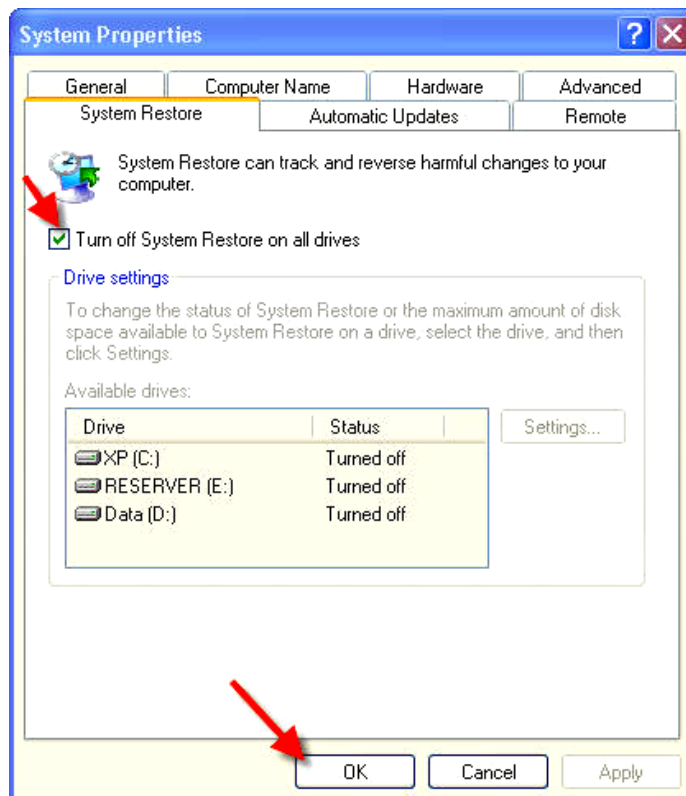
System Properties

?

General | Computer Name | Hardware | Advanced

System Restore | Automatic Updates | Remote

System Restore can track and reverse harmful changes to your computer.

Turn off System Restore on all drives

Drive settings

To change the status of System Restore or the maximum amount of disk space available to System Restore on a drive, select the drive, and then click Settings.

Available drives:

| Drive | Status |
|---|---|
| XP (C:) | Turned off |
| RESERVER (E:) | Turned off |
| Data (D:) | Turned off |

Settings...

OK | Cancel | Apply